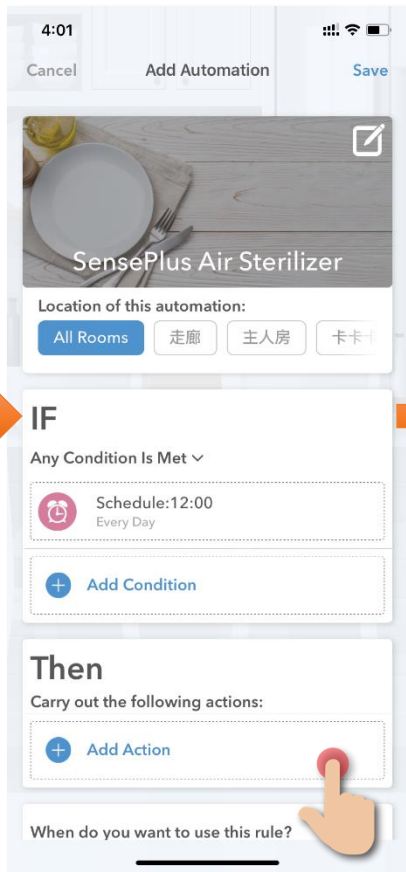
4:01

Cancel
Add Automation
Save

SensePlus Air Sterilizer

Location of this automation:

All Rooms
走廊
主人房
卡卡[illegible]

IF

Any Condition Is Met

Schedule:12:00
Every Day

Add Condition

Then

Carry out the following actions:

Add Action

When do you want to use this rule?